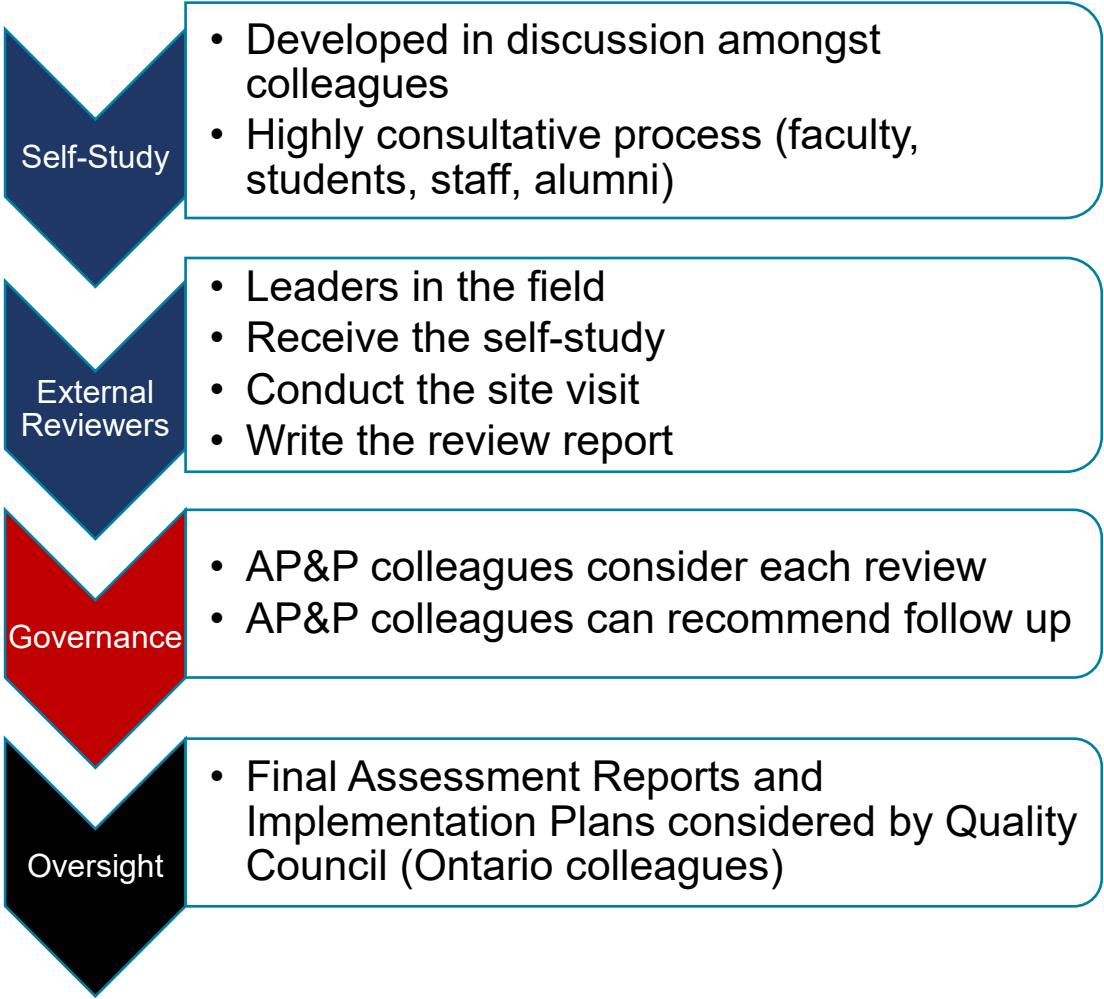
Self-Study

• Developed in discussion amongst colleagues
• Highly consultative process (faculty, students, staff, alumni)

External Reviewers

• Leaders in the field
• Receive the self-study
• Conduct the site visit
• Write the review report

Governance

• AP&P colleagues consider each review
• AP&P colleagues can recommend follow up

Oversight

• Final Assessment Reports and Implementation Plans considered by Quality Council (Ontario colleagues)